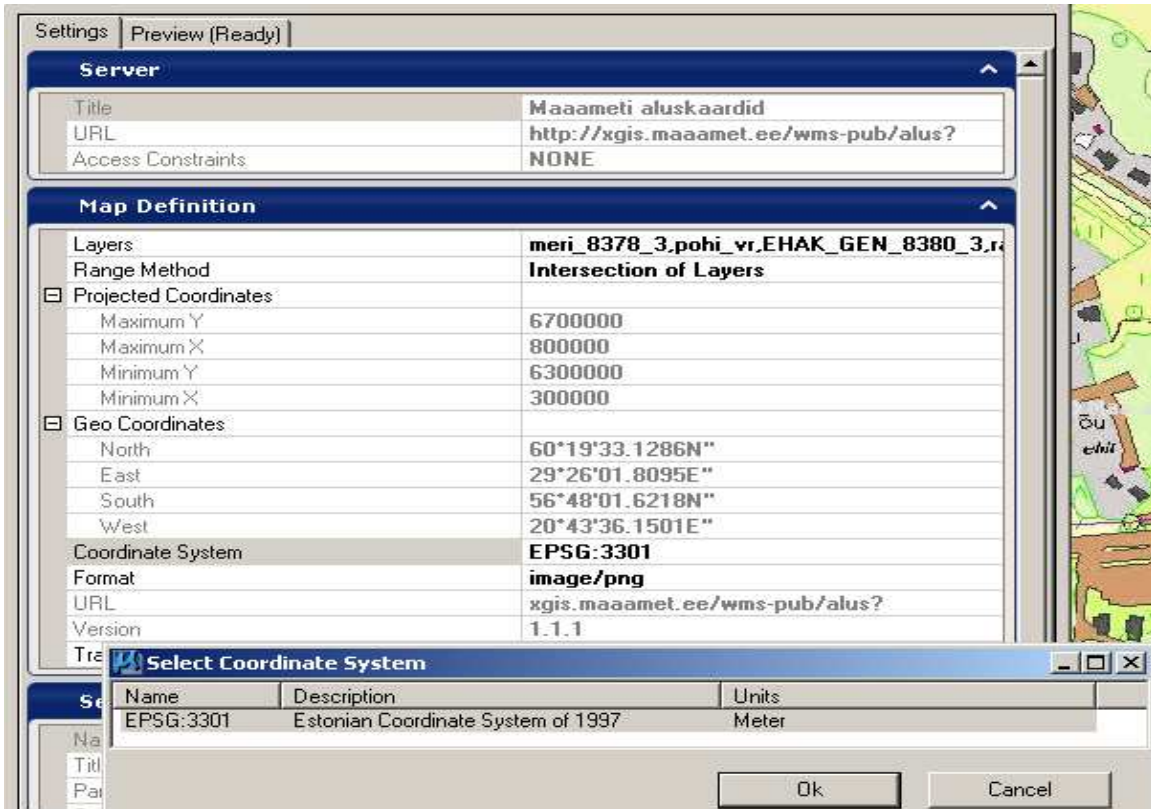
Settings | Preview (Ready)

Server

| | |
|---|---|
| Title | Maaameti aluskaardid |
| URL | http://xgis.maaamet.ee/wms-pub/alus? |
| Access Constraints | NONE |

Map Definition

| | |
|---|---|
| Layers | meri_8378_3,pohi_vr,EHAK_GEN_8380_3,r |
| Range Method | Intersection of Layers |
| ⊟ Projected Coordinates | |
| Maximum Y | 6700000 |
| Maximum X | 800000 |
| Minimum Y | 6300000 |
| Minimum X | 300000 |
| ⊟ Geo Coordinates | |
| North | 60°19'33.1286N" |
| East | 29°26'01.8095E" |
| South | 56°48'01.6218N" |
| West | 20°43'36.1501E" |
| Coordinate System | EPSG:3301 |
| Format | image/png |
| URL | xgis.maaamet.ee/wms-pub/alus? |
| Version | 1.1.1 |
| Tra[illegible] | |

Se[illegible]

Na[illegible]
Titl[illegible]
Pa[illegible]

Select Coordinate System

| Name | Description | Units |
|---|---|---|
| EPSG:3301 | Estonian Coordinate System of 1997 | Meter |

Ok Cancel

õu
ehit